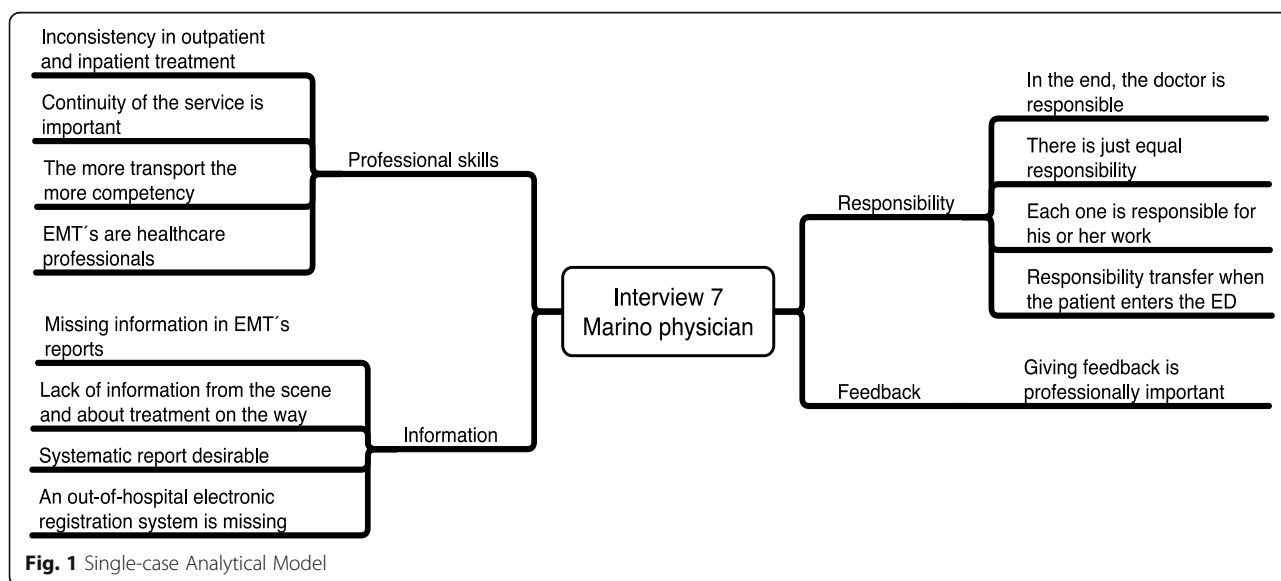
Inconsistency in outpatient and inpatient treatment

Continuity of the service is important

The more transport the more competency

EMT´s are healthcare professionals

Professional skills

Missing information in EMT´s reports

Lack of information from the scene and about treatment on the way

Systematic report desirable

An out-of-hospital electronic registration system is missing

Information

Interview 7
Marino physician

Responsibility

In the end, the doctor is responsible

There is just equal responsibility

Each one is responsible for his or her work

Responsibility transfer when the patient enters the ED

Feedback

Giving feedback is professionally important

**Fig. 1** Single-case Analytical Model